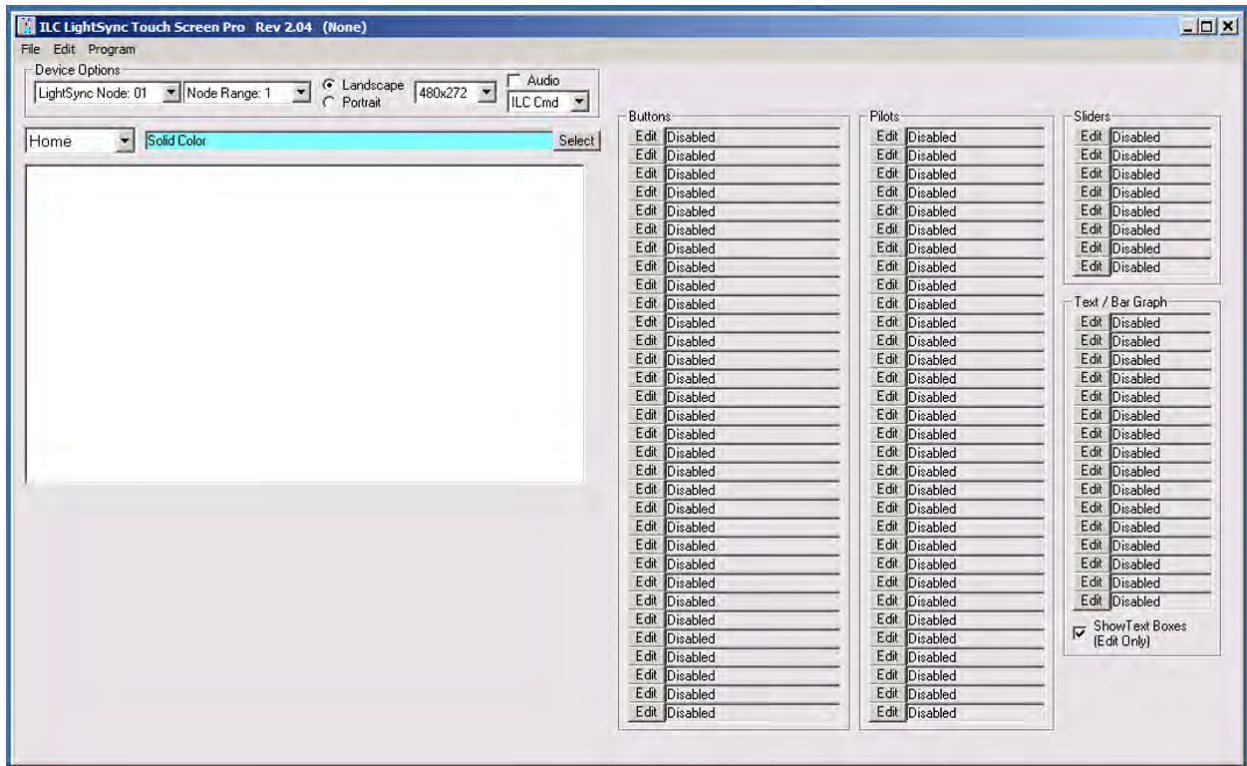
ILC LightSync Touch Screen Pro Rev 2.04 (None)

File Edit Program

Device Options
LightSync Node: 01
Node Range: 1
Landscape
Portrait
480x272
Audio
ILC Cmd

Home
Solid Color
Select

Buttons
Edit Disabled
Edit Disabled
Edit Disabled
Edit Disabled
Edit Disabled
Edit Disabled
Edit Disabled
Edit Disabled
Edit Disabled
Edit Disabled
Edit Disabled
Edit Disabled
Edit Disabled
Edit Disabled
Edit Disabled
Edit Disabled
Edit Disabled
Edit Disabled
Edit Disabled
Edit Disabled
Edit Disabled
Edit Disabled
Edit Disabled
Edit Disabled
Edit Disabled
Edit Disabled
Edit Disabled
Edit Disabled
Edit Disabled
Edit Disabled
Edit Disabled
Edit Disabled

Pilots
Edit Disabled
Edit Disabled
Edit Disabled
Edit Disabled
Edit Disabled
Edit Disabled
Edit Disabled
Edit Disabled
Edit Disabled
Edit Disabled
Edit Disabled
Edit Disabled
Edit Disabled
Edit Disabled
Edit Disabled
Edit Disabled
Edit Disabled
Edit Disabled
Edit Disabled
Edit Disabled
Edit Disabled
Edit Disabled
Edit Disabled
Edit Disabled
Edit Disabled
Edit Disabled
Edit Disabled
Edit Disabled
Edit Disabled
Edit Disabled
Edit Disabled
Edit Disabled

Sliders
Edit Disabled
Edit Disabled
Edit Disabled
Edit Disabled
Edit Disabled
Edit Disabled
Edit Disabled
Edit Disabled

Text / Bar Graph
Edit Disabled
Edit Disabled
Edit Disabled
Edit Disabled
Edit Disabled
Edit Disabled
Edit Disabled
Edit Disabled
Edit Disabled
Edit Disabled
Edit Disabled
Edit Disabled
Edit Disabled
Edit Disabled
Edit Disabled
Edit Disabled
ShowText Boxes (Edit Only)